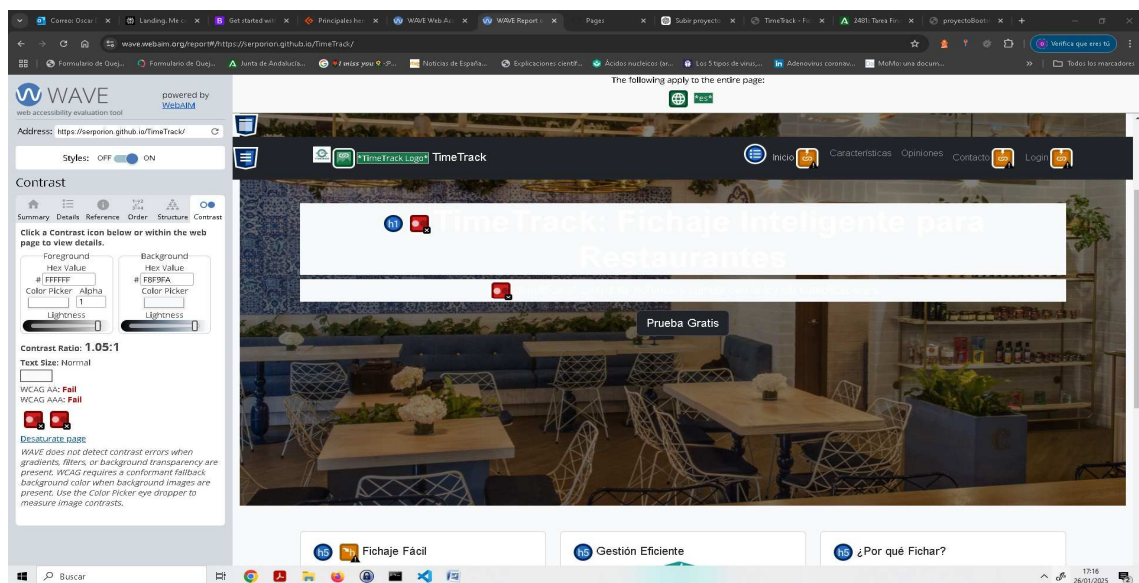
Correo: Oscar | Landing. Me | Get started with | Principales her | WAVE Web Acc | WAVE Report | Pages | Subir proyecto | TimeTrack - Fic | 2481: Tarea Fin | proyectoBoots

wave.webaim.org/report#/https://serporion.github.io/TimeTrack/

Verifica que eres tú

Formulario de Quej... | Formulario de Quej... | Junta de Andalucía... | miss you | Noticias de España... | Explicaciones cientif... | Ácidos nucleicos (ar... | Los 5 tipos de virus,... | Adenovirus coronav... | MoMo: una docum... | Todos los marcadores

WAVE
web accessibility evaluation tool
powered by WebAIM

Address: https://serporion.github.io/TimeTrack/

Styles: OFF ON

Contrast

Summary Details Reference Order Structure Contrast

Click a Contrast icon below or within the web page to view details.

Foreground
Hex Value
# FFFFFF
Color Picker Alpha
1
Lightness

Background
Hex Value
# F8F9FA
Color Picker
Lightness

Contrast Ratio: 1.05:1

Text Size: Normal

WCAG AA: Fail
WCAG AAA: Fail

Desaturate page

WAVE does not detect contrast errors when gradients, filters, or background transparency are present. WCAG requires a conformant fallback background color when background images are present. Use the Color Picker eye dropper to measure image contrasts.

The following apply to the entire page:
"es"

"TimeTrack Logo" TimeTrack

Inicio Características Opiniones Contacto Login

h1 TimeTrack: Fichaje Inteligente para Restaurantes

Prueba Gratis

h5 Fichaje Fácil
h5 Gestión Eficiente
h5 ¿Por qué Fichar?

Buscar

17:16
26/01/2025